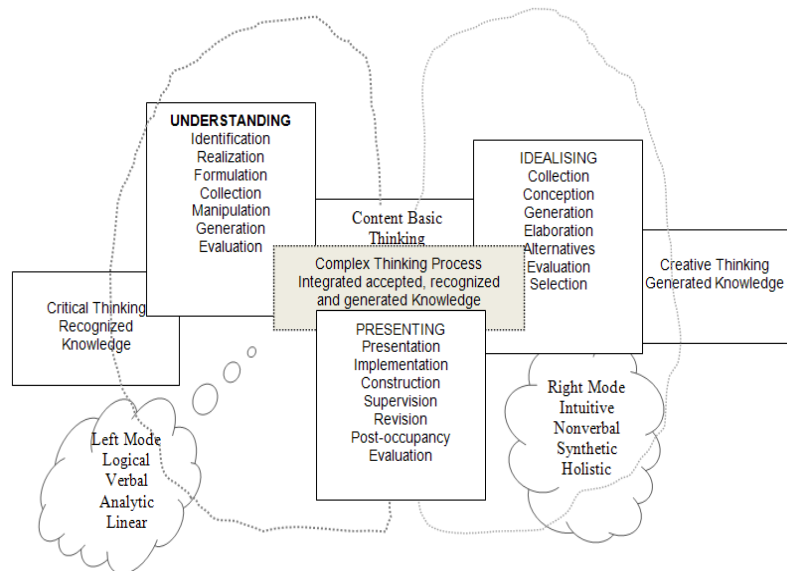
UNDERSTANDING
Identification
Realization
Formulation
Collection
Manipulation
Generation
Evaluation

Content Basic Thinking

IDEALISING
Collection
Conception
Generation
Elaboration
Alternatives
Evaluation
Selection

Creative Thinking
Generated Knowledge

Complex Thinking Process
Integrated accepted, recognized and generated Knowledge

Critical Thinking
Recognized
Knowledge

PRESENTING
Presentation
Implementation
Construction
Supervision
Revision
Post-occupancy
Evaluation

Right Mode
Intuitive
Nonverbal
Synthetic
Holistic

Left Mode
Logical
Verbal
Analytic
Linear